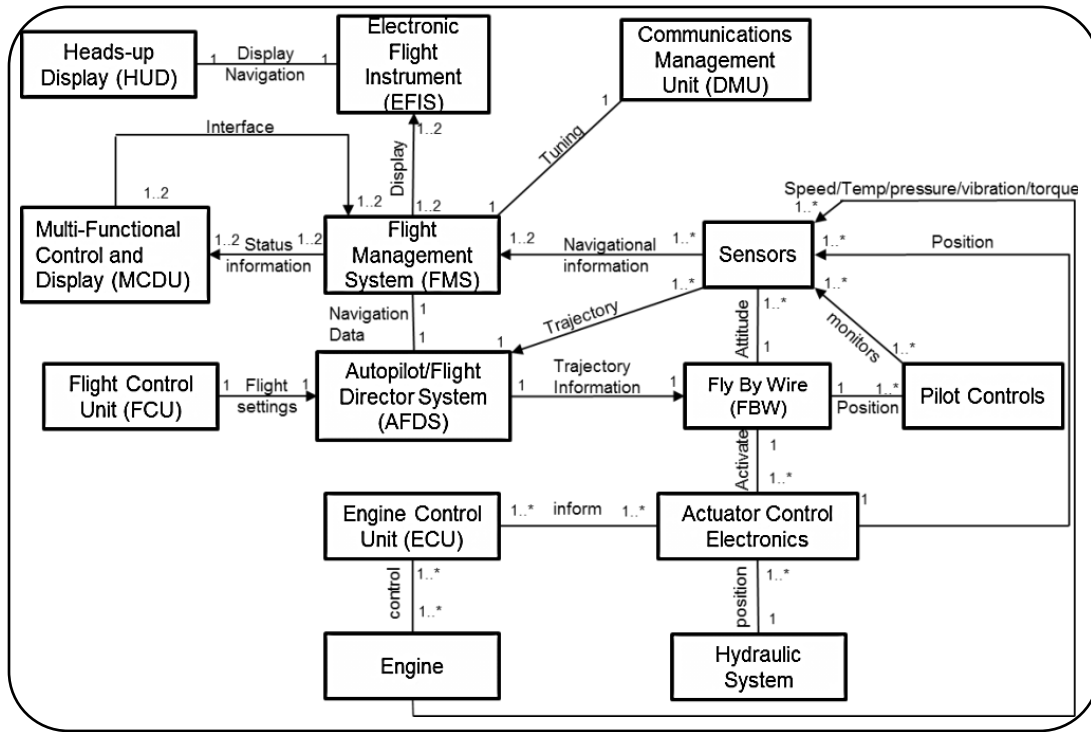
Heads-up Display (HUD)

1 Display Navigation 1

Electronic Flight Instrument (EFIS)

Communications Management Unit (DMU)

1

Interface

1..2

Display

1..2

Tuning

1..2 1..2 1

Speed/Temp/pressure/vibration/torque

1..*

Multi-Functional Control and Display (MCDU)

1..2 Status information 1..2

Flight Management System (FMS)

1..2 Navigational information 1..*

Sensors

1..*

Position

1..*

Navigation Data

1

1..*

Trajectory

1..*

Attitude

1

monitors

1..*

Flight Control Unit (FCU)

1 Flight settings 1

Autopilot/Flight Director System (AFDS)

1 Trajectory Information

Fly By Wire (FBW)

1 Position 1..*

Pilot Controls

1

Activate

1..*

Engine Control Unit (ECU)

1..* inform 1..*

Actuator Control Electronics

1

control

1..*

1..*

1..*

position

1

Engine

Hydraulic System